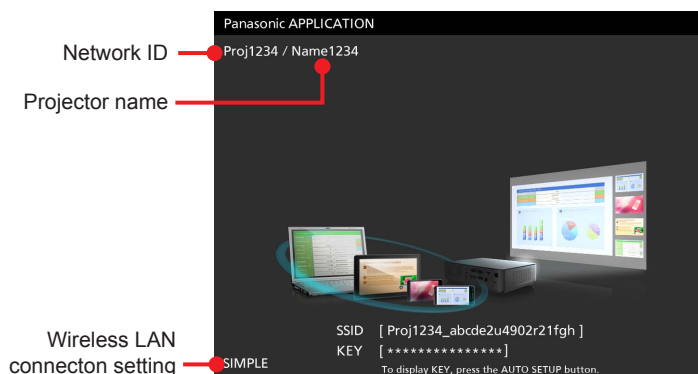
Panasonic APPLICATION

Network ID

Proj1234 / Name1234

Projector name

Wireless LAN connecton setting

SIMPLE

SSID [ Proj1234_abcde2u4902r21fgh ]

KEY [ *************** ]

To display KEY, press the AUTO SETUP button.